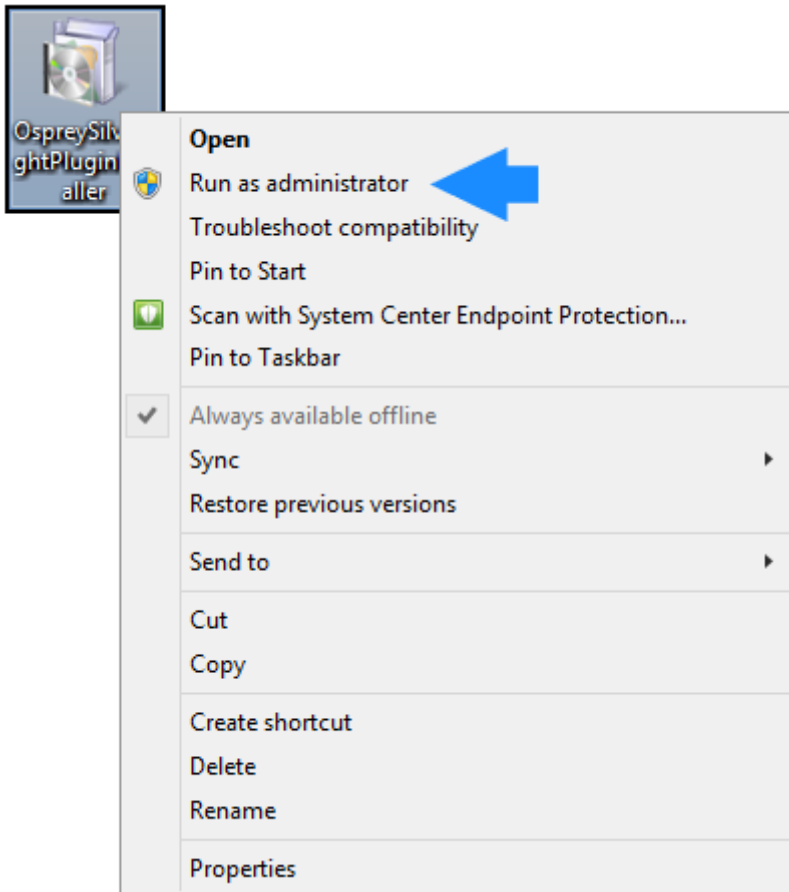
OspreySilv
ghtPlugin
aller

Open
Run as administrator
Troubleshoot compatibility
Pin to Start
Scan with System Center Endpoint Protection...
Pin to Taskbar

Always available offline
Sync
Restore previous versions

Send to

Cut
Copy

Create shortcut
Delete
Rename

Properties